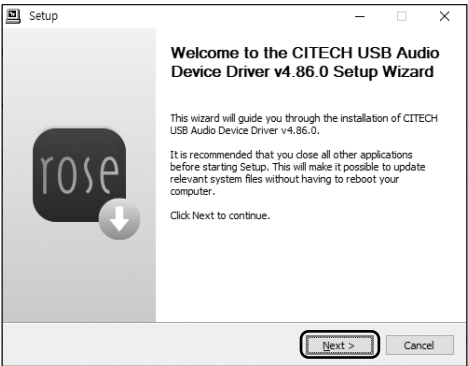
Setup

Welcome to the CITECH USB Audio Device Driver v4.86.0 Setup Wizard

This wizard will guide you through the installation of CITECH USB Audio Device Driver v4.86.0.

It is recommended that you close all other applications before starting Setup. This will make it possible to update relevant system files without having to reboot your computer.

Click Next to continue.

rose

Next >

Cancel